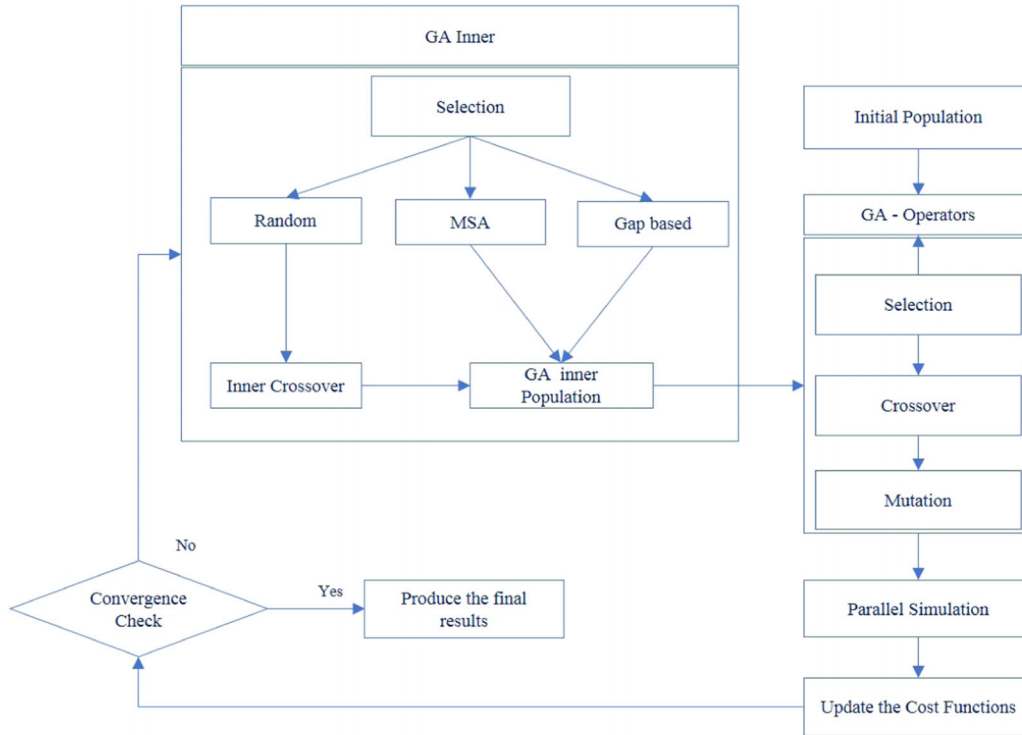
GA Inner

Selection

Random

MSA

Gap based

Inner Crossover

GA inner Population

Initial Population

GA - Operators

Selection

Crossover

Mutation

Parallel Simulation

Update the Cost Functions

No

Convergence Check

Yes

Produce the final results